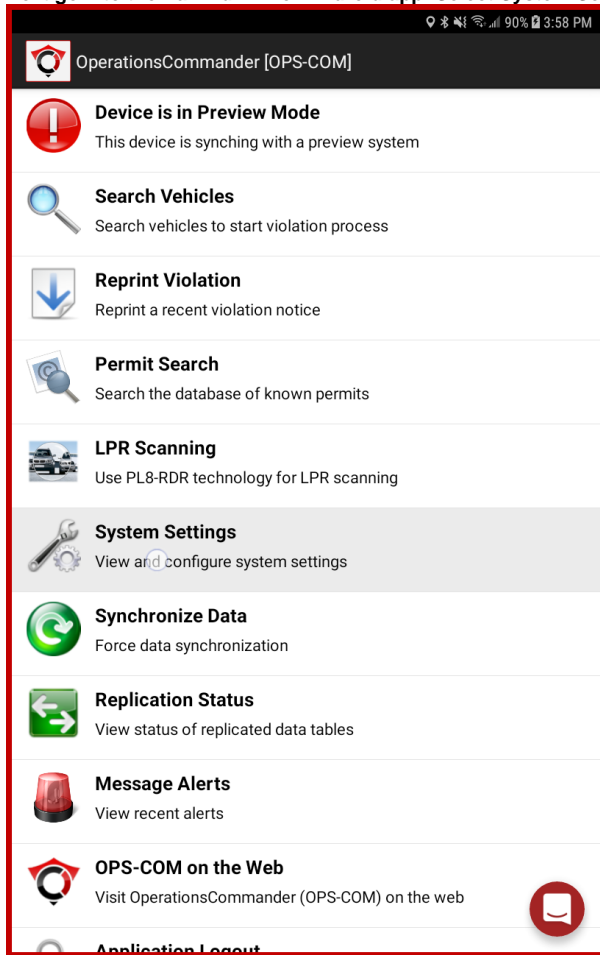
90% 3:58 PM

OperationsCommander [OPS-COM]

Device is in Preview Mode
This device is synching with a preview system

Search Vehicles
Search vehicles to start violation process

Reprint Violation
Reprint a recent violation notice

Permit Search
Search the database of known permits

LPR Scanning
Use PL8-RDR technology for LPR scanning

System Settings
View and configure system settings

Synchronize Data
Force data synchronization

Replication Status
View status of replicated data tables

Message Alerts
View recent alerts

OPS-COM on the Web
Visit OperationsCommander (OPS-COM) on the web

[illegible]